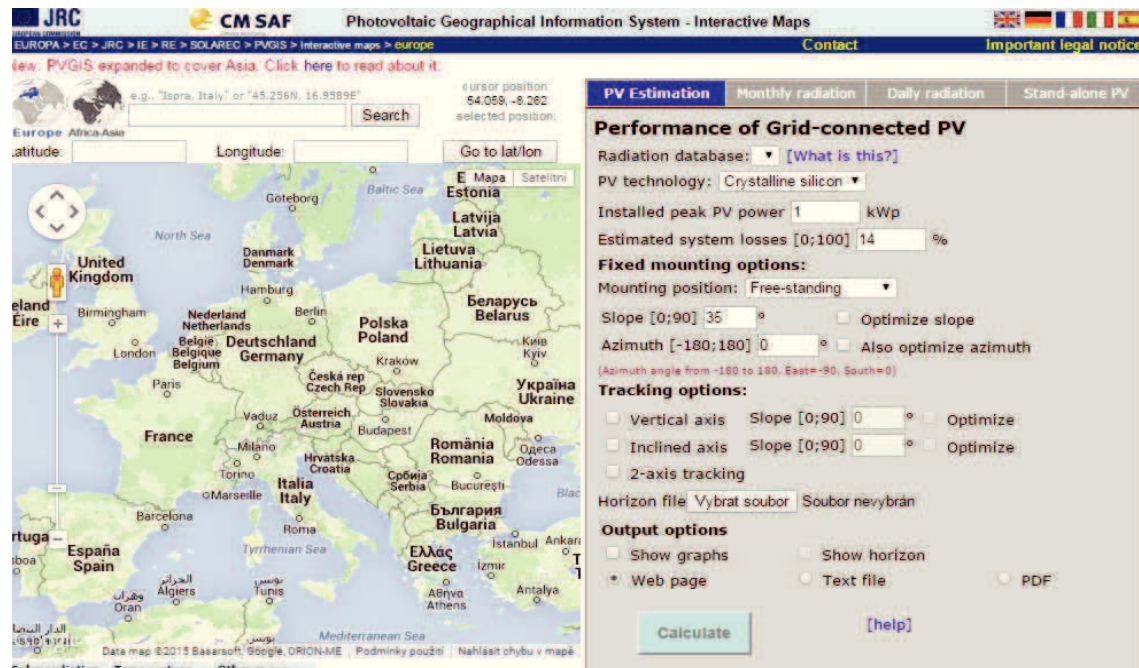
JRC EUROPEAN COMMISSION CM SAF Photovoltaic Geographical Information System - Interactive Maps

EUROPA > EC > JRC > IE > RE > SOLAREC > PVGIS > Interactive maps > europe Contact Important legal notice

New: PVGIS expanded to cover Asia. Click here to read about it.

e.g., "Ispra, Italy" or "45.256N, 16.9589E" Search

cursor position: 54.058, -8.262 selected position:

Europe Africa-Asia

Latitude: Longitude: Go to lat/lon

Mapa Satelitní

Göteborg Baltic Sea Estonia Latvija Latvia North Sea Lietuva Lithuania Danmark Denmark United Kingdom Hamburg Ireland Éire Birmingham Nederland Netherlands Berlin Беларусь Belarus Polska Poland London België Belgique Belgium Deutschland Germany Київ Kyiv Kraków Paris Česká rep Czech Rep Slovensko Slovakia Україна Ukraine Vaduz Österreich Austria Moldova France Budapest Milano Hrvatska Croatia România Romania Одеса Odessa Torino Italia Italy Србија Serbia București oMarseille Barcelona България Bulgaria Roma Portugal España Spain Tyrrhenian Sea Ελλάς Greece Istanbul Ankara Lisboa الجزائر Algiers تونس Tunis Izmir وهران Oran Αθήνα Athens Antalya الدار البيضاء Mediterranean Sea

Data map ©2015 Basarsoft, Google, ORION-ME Podmínky použití Nahlásit chybu v mapě

PV Estimation | Monthly radiation | Daily radiation | Stand-alone PV

Performance of Grid-connected PV

Radiation database: [What is this?]

PV technology: Crystalline silicon

Installed peak PV power 1 kWp

Estimated system losses [0;100] 14 %

Fixed mounting options:

Mounting position: Free-standing

Slope [0;90] 35 ° Optimize slope

Azimuth [-180;180] 0 ° Also optimize azimuth

(Azimuth angle from -180 to 180. East=-90, South=0)

Tracking options:

Vertical axis Slope [0;90] 0 ° Optimize

Inclined axis Slope [0;90] 0 ° Optimize

2-axis tracking

Horizon file Vybrat soubor Soubor nevybrán

Output options

Show graphs Show horizon

Web page Text file PDF

Calculate [help]